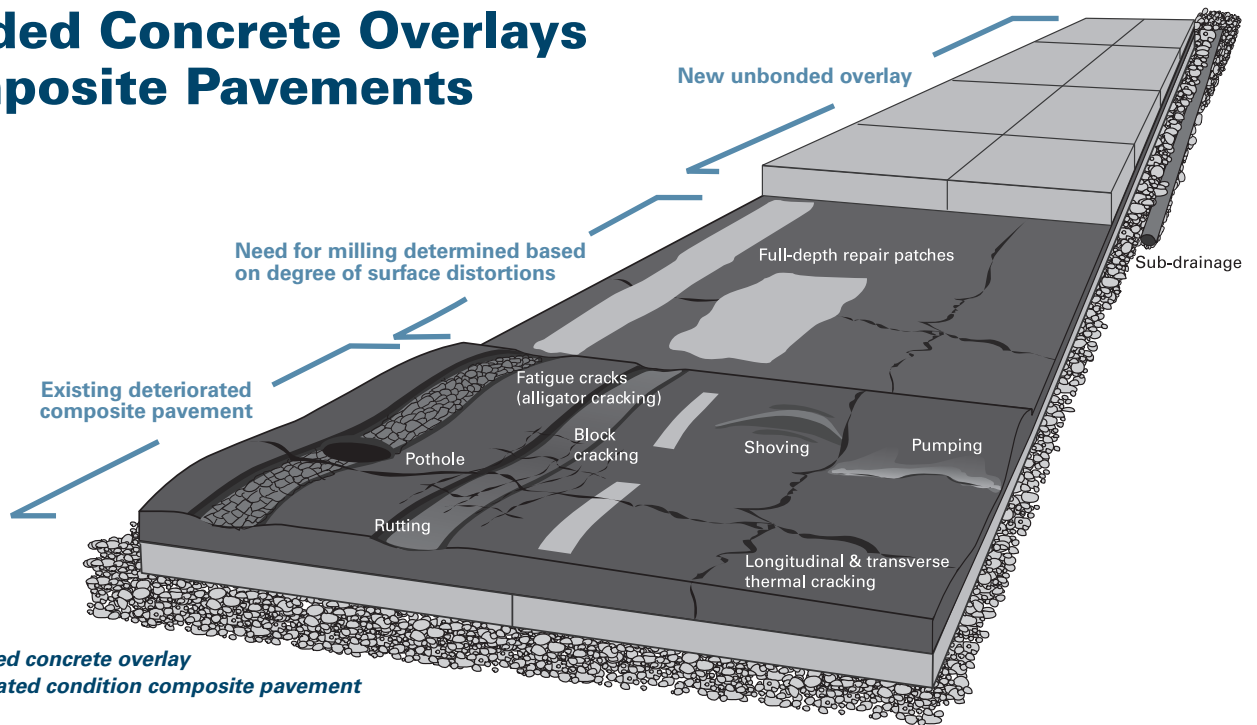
ded Concrete Overlays
nposite Pavements

New unbonded overlay

Need for milling determined based on degree of surface distortions

Existing deteriorated composite pavement

Full-depth repair patches

Sub-drainage

Fatigue cracks (alligator cracking)

Block cracking

Shoving

Pumping

Pothole

Rutting

Longitudinal & transverse thermal cracking

ed concrete overlay
ated condition composite pavement